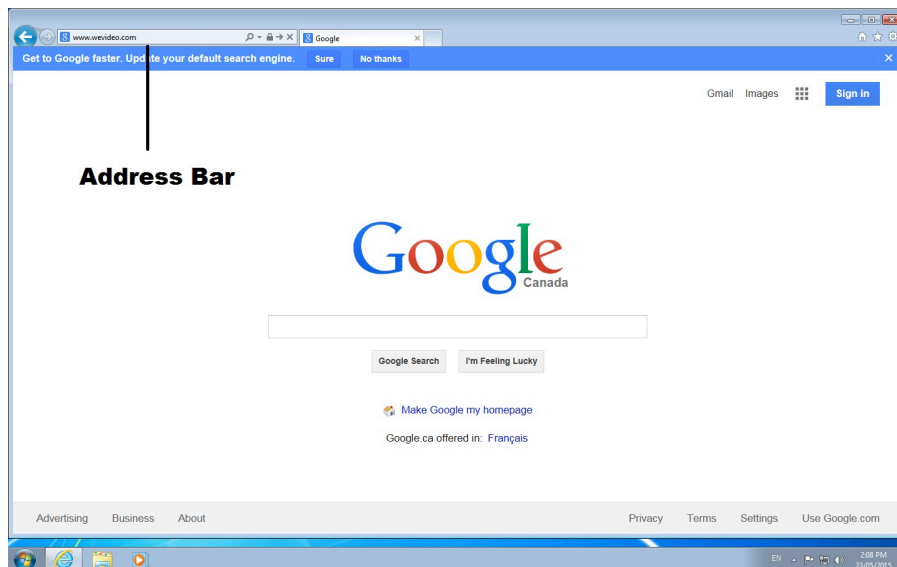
www.wevideo.com

Google

Get to Google faster. Update your default search engine. Sure No thanks

Gmail Images Sign in

Address Bar

Google
Canada

Google Search I'm Feeling Lucky

Make Google my homepage

Google.ca offered in: Français

Advertising Business About

Privacy Terms Settings Use Google.com

EN 2:08 PM 23/05/2015